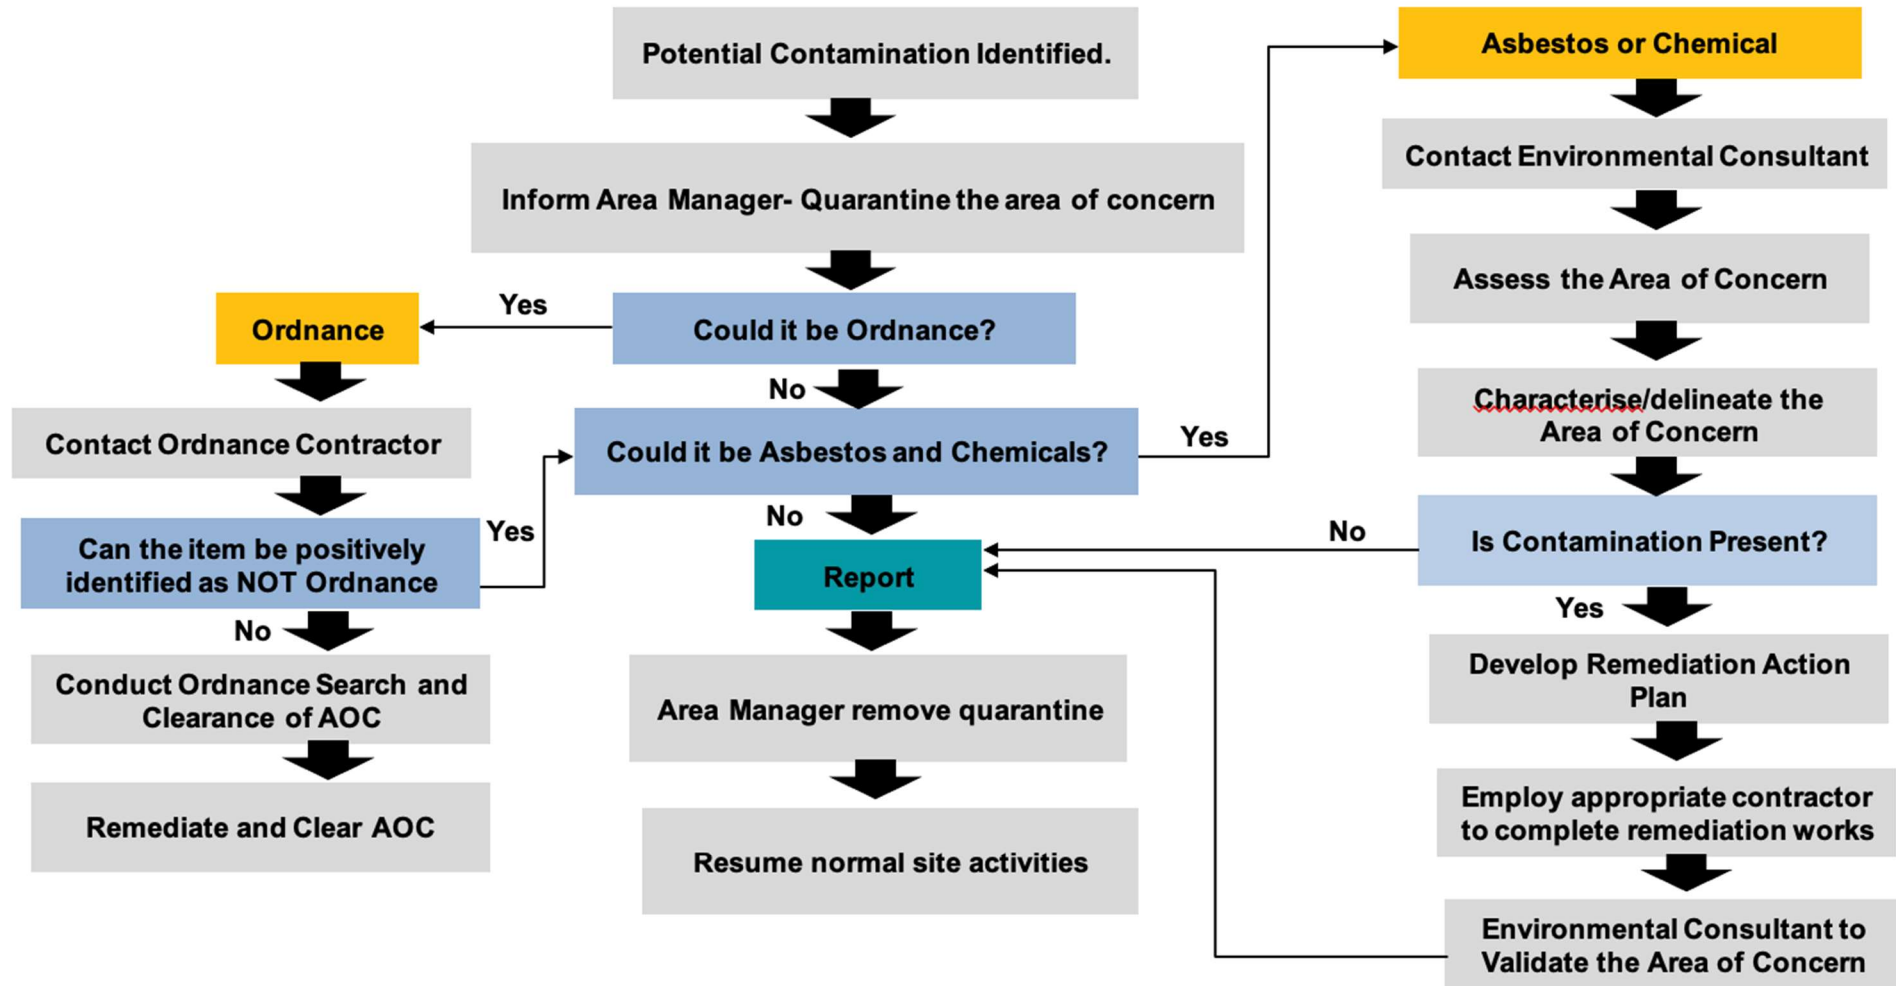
Potential Contamination Identified.

Inform Area Manager- Quarantine the area of concern

Could it be Ordnance?

Yes

Ordnance

Contact Ordnance Contractor

Can the item be positively identified as NOT Ordnance

Yes

No

Conduct Ordnance Search and Clearance of AOC

Remediate and Clear AOC

No

Could it be Asbestos and Chemicals?

Yes

No

Report

Area Manager remove quarantine

Resume normal site activities

Asbestos or Chemical

Contact Environmental Consultant

Assess the Area of Concern

Characterise/delineate the Area of Concern

Is Contamination Present?

No

Yes

Develop Remediation Action Plan

Employ appropriate contractor to complete remediation works

Environmental Consultant to Validate the Area of Concern